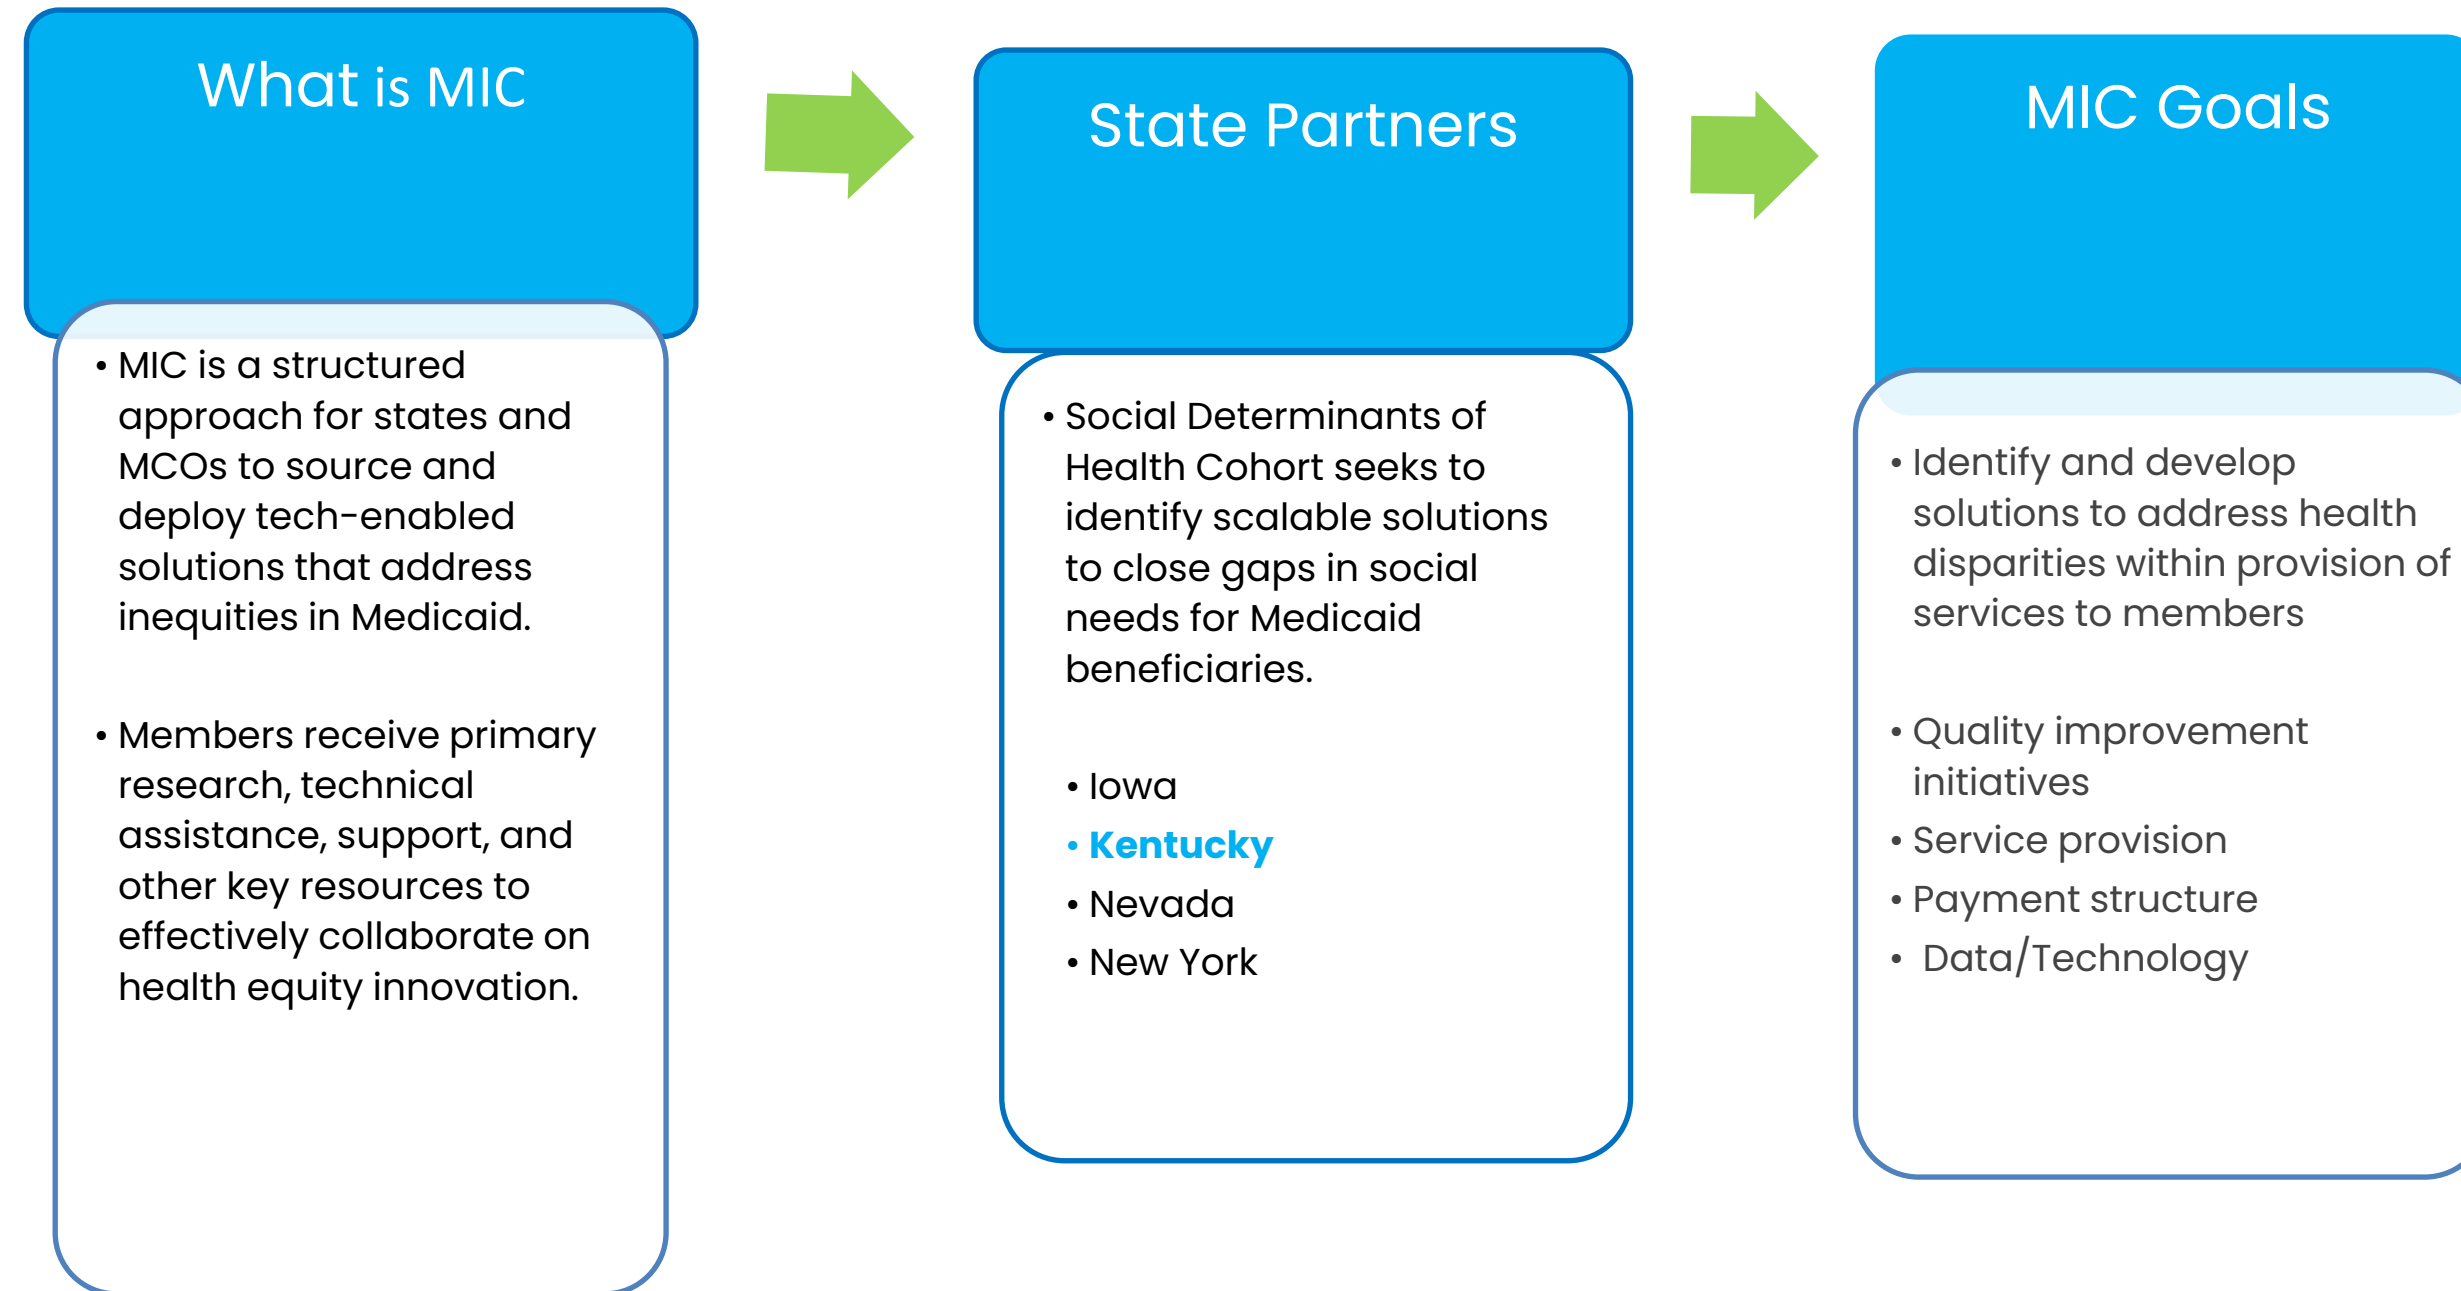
What is MIC

• MIC is a structured approach for states and MCOs to source and deploy tech-enabled solutions that address inequities in Medicaid.

• Members receive primary research, technical assistance, support, and other key resources to effectively collaborate on health equity innovation.

State Partners

• Social Determinants of Health Cohort seeks to identify scalable solutions to close gaps in social needs for Medicaid beneficiaries.

• Iowa
• Kentucky
• Nevada
• New York

MIC Goals

• Identify and develop solutions to address health disparities within provision of services to members

• Quality improvement initiatives
• Service provision
• Payment structure
• Data/Technology